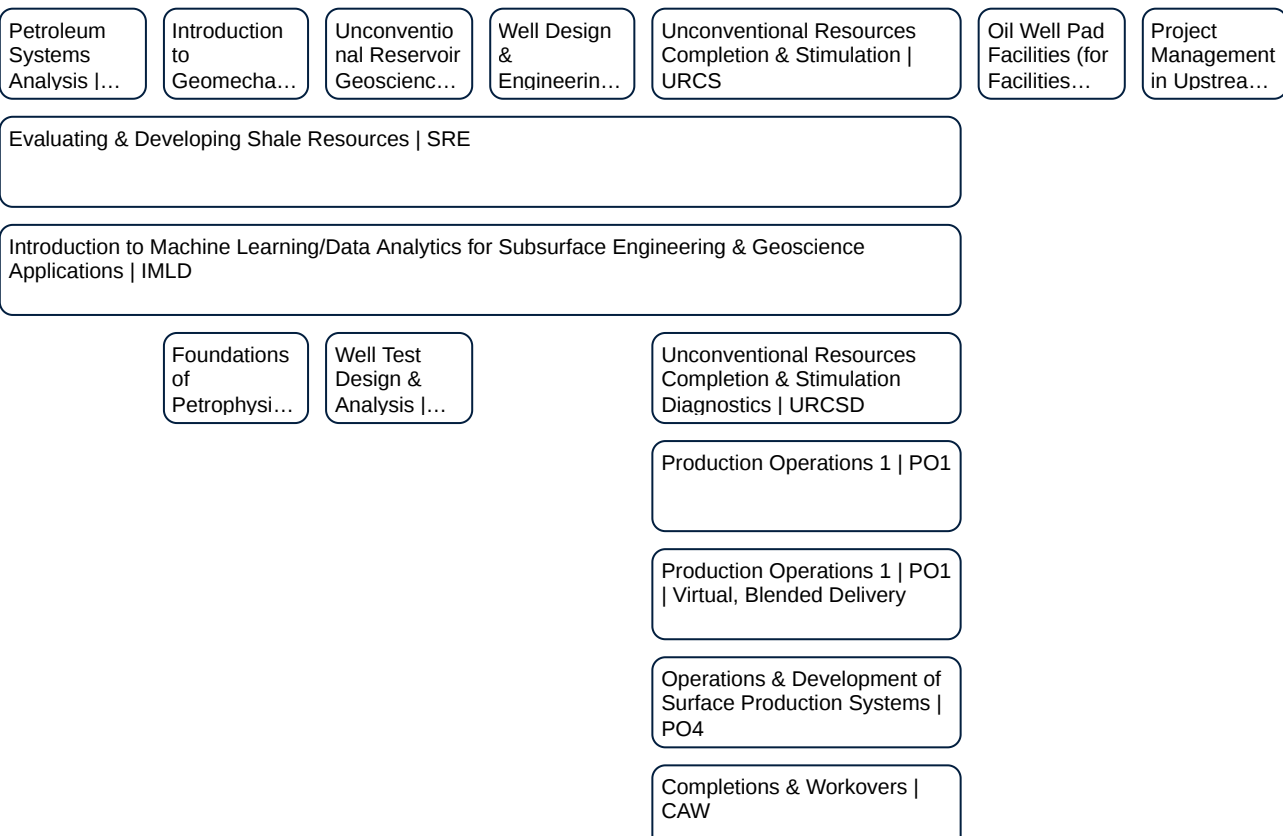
Petroleum Systems Analysis |…

Introduction to Geomecha…

Unconventional Reservoir Geoscienc…

Well Design & Engineerin…

Unconventional Resources Completion & Stimulation | URCS

Oil Well Pad Facilities (for Facilities…

Project Management in Upstrea…

Evaluating & Developing Shale Resources | SRE

Introduction to Machine Learning/Data Analytics for Subsurface Engineering & Geoscience Applications | IMLD

Foundations of Petrophysi…

Well Test Design & Analysis |…

Unconventional Resources Completion & Stimulation Diagnostics | URCSD

Production Operations 1 | PO1

Production Operations 1 | PO1 | Virtual, Blended Delivery

Operations & Development of Surface Production Systems | PO4

Completions & Workovers | CAW